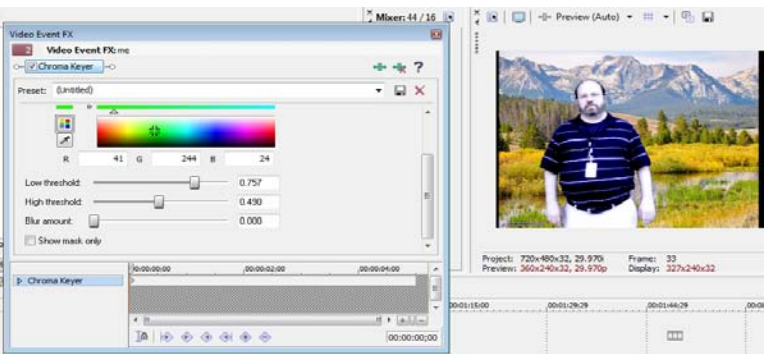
Video Event FX

Video Event FX: me

Chroma Keyer

Preset: (Untitled)

R 41 G 244 B 24

Low threshold: 0.757

High threshold: 0.490

Blur amount: 0.000

Show mask only

Chroma Keyer

00:00:00:00

00:00:02:00

00:00:04:00

00:00:00;00

Mixer: 44 / 16

Preview (Auto)

Project: 720x480x32, 29.970i

Preview: 360x240x32, 29.970p

Frame: 33

Display: 327x240x32

00:01:15:00

00:01:29:29

00:01:44:29

00:01:59